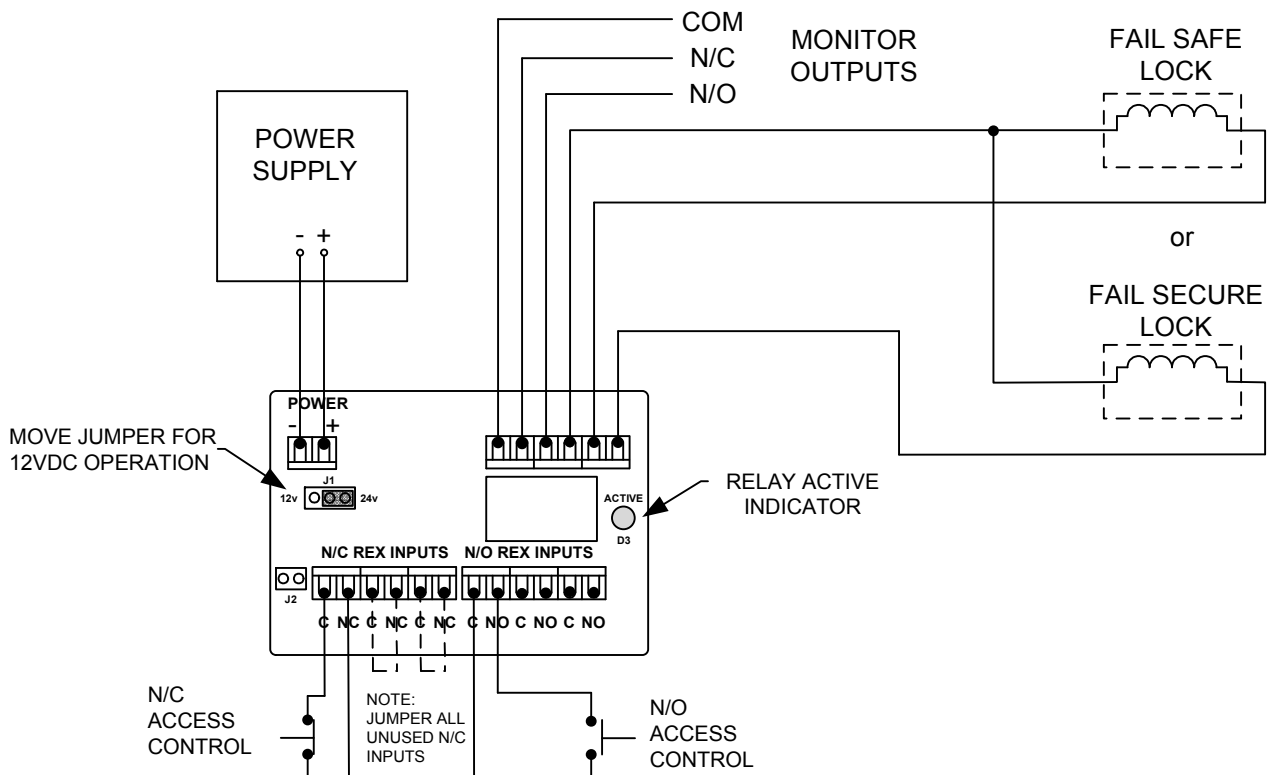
COM
N/C
N/O
MONITOR OUTPUTS

FAIL SAFE LOCK

or

FAIL SECURE LOCK

POWER SUPPLY
- +

POWER
- +

MOVE JUMPER FOR 12VDC OPERATION

J1
12v
24v

ACTIVE
D3

RELAY ACTIVE INDICATOR

N/C REX INPUTS
N/O REX INPUTS

J2

C NC C NC C NC C NO C NO C NO

N/C ACCESS CONTROL

NOTE: JUMPER ALL UNUSED N/C INPUTS

N/O ACCESS CONTROL